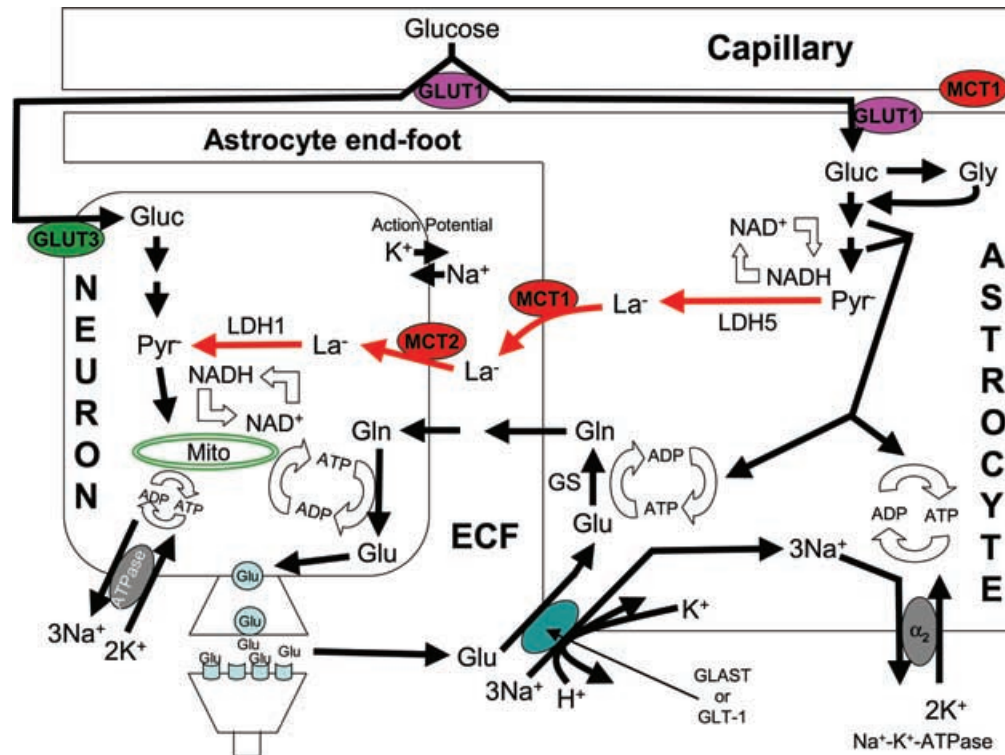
Glucose

Capillary

GLUT1

MCT1

GLUT1

Astrocyte end-foot

Gluc

Gly

GLUT3

Gluc

Action Potential

$K^+$

$Na^+$

$NAD^+$

NADH

A S T R O C Y T E

N E U R O N

MCT1

$La^-$

$Pyr^-$

LDH5

LDH1

MCT2

$Pyr^-$

$La^-$

$La^-$

NADH

$NAD^+$

Gln

Gln

Mito

ATP

ADP

GS

ADP

ATP

ADP

ATP

ADP

ATP

ADP

Glu

Glu

ECF

Glu

Glu

Glu

ATPase

$3Na^+$

$3Na^+$

$2K^+$

Glu Glu Glu Glu

$K^+$

Glu

$\alpha_2$

$3Na^+$

$H^+$

GLAST or GLT-1

$2K^+$

$Na^+$-$K^+$-ATPase